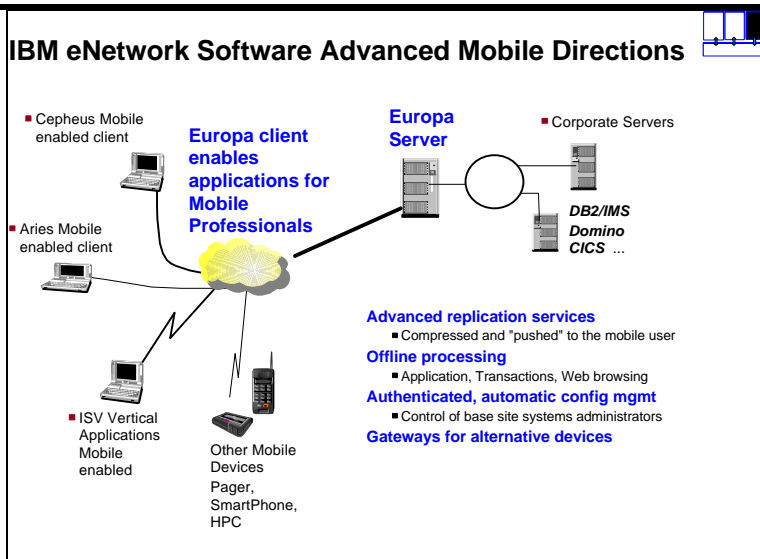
IBM eNetwork Software Advanced Mobile Directions

Cepheus Mobile enabled client

Europa client enables applications for Mobile Professionals

Europa Server

Corporate Servers

DB2/IMS
Domino
CICS ...

Aries Mobile enabled client

Advanced replication services
Compressed and "pushed" to the mobile user
Offline processing
Application, Transactions, Web browsing
Authenticated, automatic config mgmt
Control of base site systems administrators
Gateways for alternative devices

ISV Vertical Applications Mobile enabled

Other Mobile Devices
Pager,
SmartPhone,
HPC